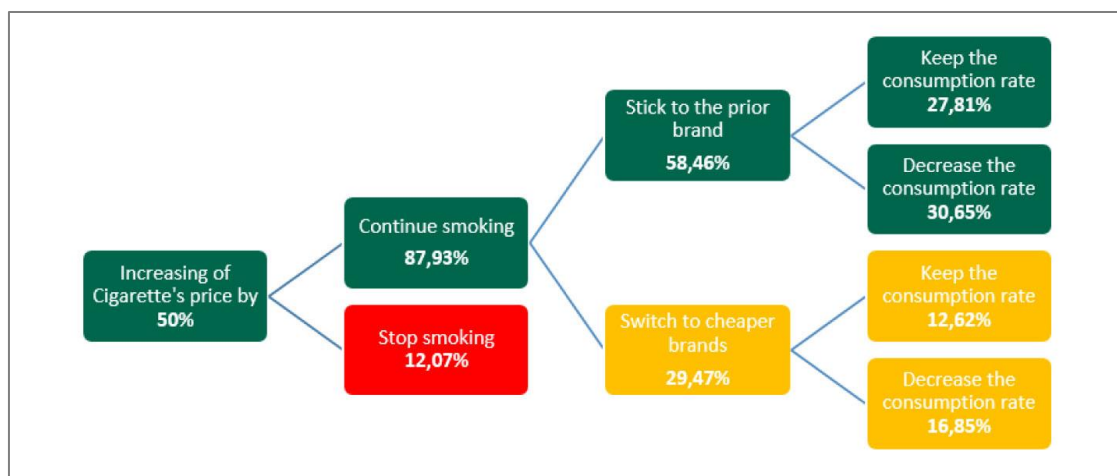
Increasing of Cigarette's price by 50%

Continue smoking
87,93%

Stop smoking
12,07%

Stick to the prior brand
58,46%

Switch to cheaper brands
29,47%

Keep the consumption rate
27,81%

Decrease the consumption rate
30,65%

Keep the consumption rate
12,62%

Decrease the consumption rate
16,85%